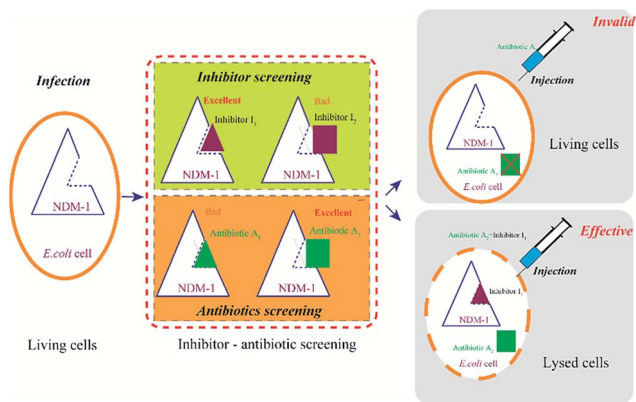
Infection

NDM-1

E.coli cell

Living cells

Inhibitor screening

Excellent

Inhibitor $I_1$

NDM-1

Bad

Inhibitor $I_2$

NDM-1

Bad

Antibiotic $A_1$

NDM-1

Excellent

Antibiotic $A_2$

NDM-1

Antibiotics screening

Inhibitor - antibiotic screening

Invalid

Antibiotic A

Injection

NDM-1

Antibiotic $A_1$

E.coli cell

Living cells

Antibiotic $A_2$+Inhibitor $I_1$

Effective

Injection

Inhibitor $I_1$

NDM-1

Antibiotic $A_2$

E.coli cell

Lysed cells